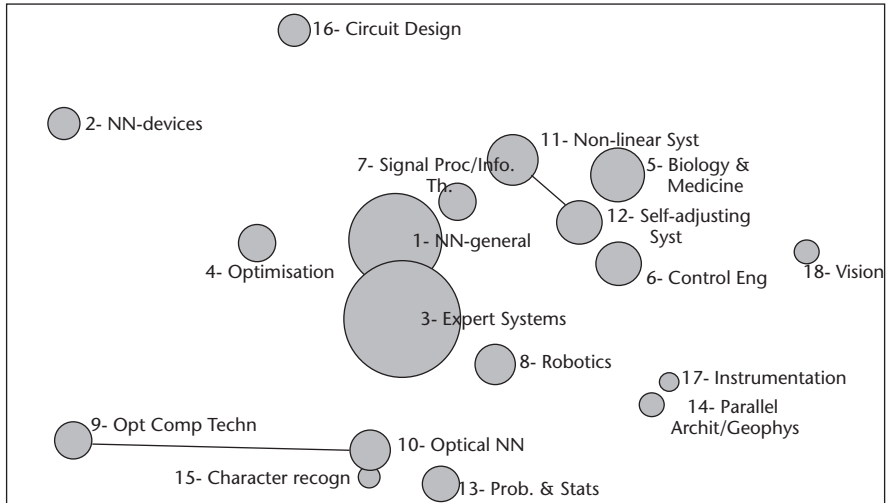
16- Circuit Design

2- NN-devices

11- Non-linear Syst

7- Signal Proc/Info. Th.

5- Biology & Medicine

12- Self-adjusting Syst

1- NN-general

4- Optimisation

6- Control Eng

18- Vision

3- Expert Systems

8- Robotics

17- Instrumentation

14- Parallel Archit/Geophys

9- Opt Comp Techn

10- Optical NN

15- Character recogn

13- Prob. & Stats